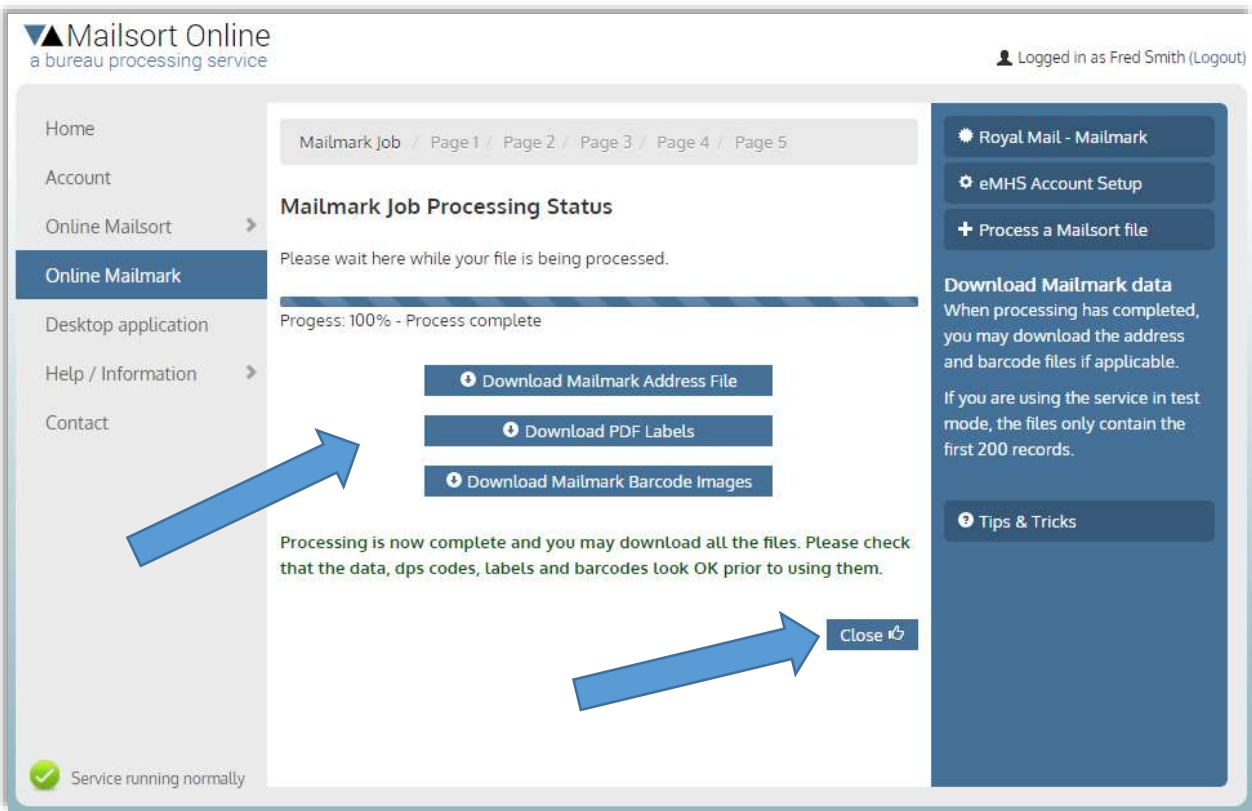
Mailsort Online
a bureau processing service

Logged in as Fred Smith (Logout)

Home
Account
Online Mailsort
Online Mailmark
Desktop application
Help / Information
Contact

Service running normally

Mailmark Job / Page 1 / Page 2 / Page 3 / Page 4 / Page 5

Mailmark Job Processing Status

Please wait here while your file is being processed.

Progess: 100% - Process complete

Download Mailmark Address File

Download PDF Labels

Download Mailmark Barcode Images

Processing is now complete and you may download all the files. Please check that the data, dps codes, labels and barcodes look OK prior to using them.

Close

Royal Mail - Mailmark

eMHS Account Setup

Process a Mailsort file

Download Mailmark data
When processing has completed, you may download the address and barcode files if applicable.

If you are using the service in test mode, the files only contain the first 200 records.

Tips & Tricks